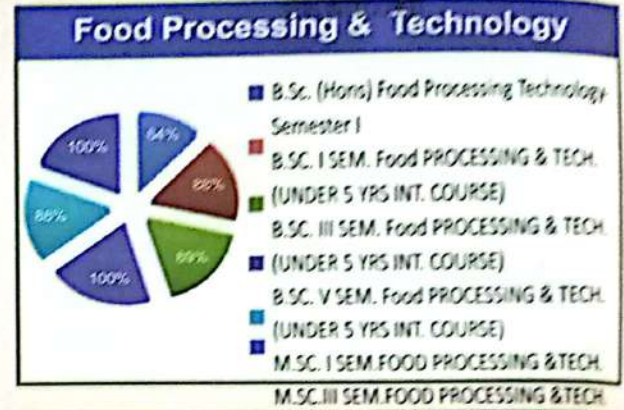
Food Processing & Technology

100%
64%
88%
86%
100%
89%

B.Sc. (Hons) Food Processing Technology Semester I
B.SC. I SEM. Food PROCESSING & TECH. (UNDER 5 YRS INT. COURSE)
B.SC. III SEM. Food PROCESSING & TECH. (UNDER 5 YRS INT. COURSE)
B.SC. V SEM. Food PROCESSING & TECH. (UNDER 5 YRS INT. COURSE)
M.SC. I SEM.FOOD PROCESSING &TECH.
M.SC.III SEM.FOOD PROCESSING &TECH.